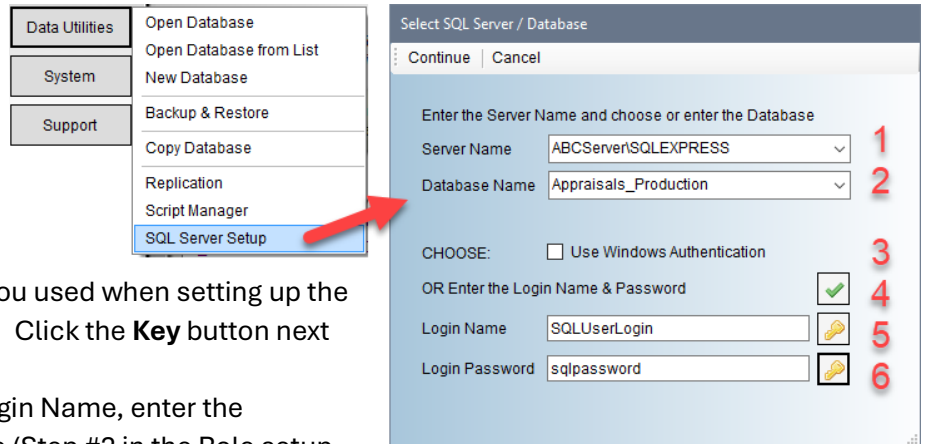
Data Utilities
System
Support

Open Database
Open Database from List
New Database
Backup & Restore
Copy Database
Replication
Script Manager
SQL Server Setup

ou used when setting up the
Click the **Key** button next

gin Name, enter the
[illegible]

Select SQL Server / Database
Continue | Cancel
Enter the Server Name and choose or enter the Database
Server Name ABCServer\SQLEXPRESS 1
Database Name Appraisals_Production 2
CHOOSE: Use Windows Authentication 3
OR Enter the Login Name & Password 4
Login Name SQLUserLogin 5
Login Password sqlpassword 6